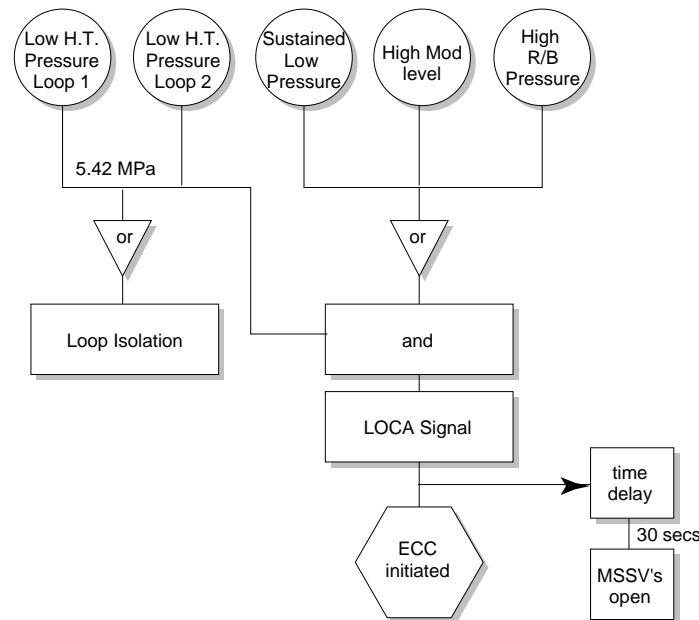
Low H.T. Pressure Loop 1

Low H.T. Pressure Loop 2

Sustained Low Pressure

High Mod level

High R/B Pressure

5.42 MPa

or

or

Loop Isolation

and

LOCA Signal

time delay

30 secs

ECC initiated

MSSV's open